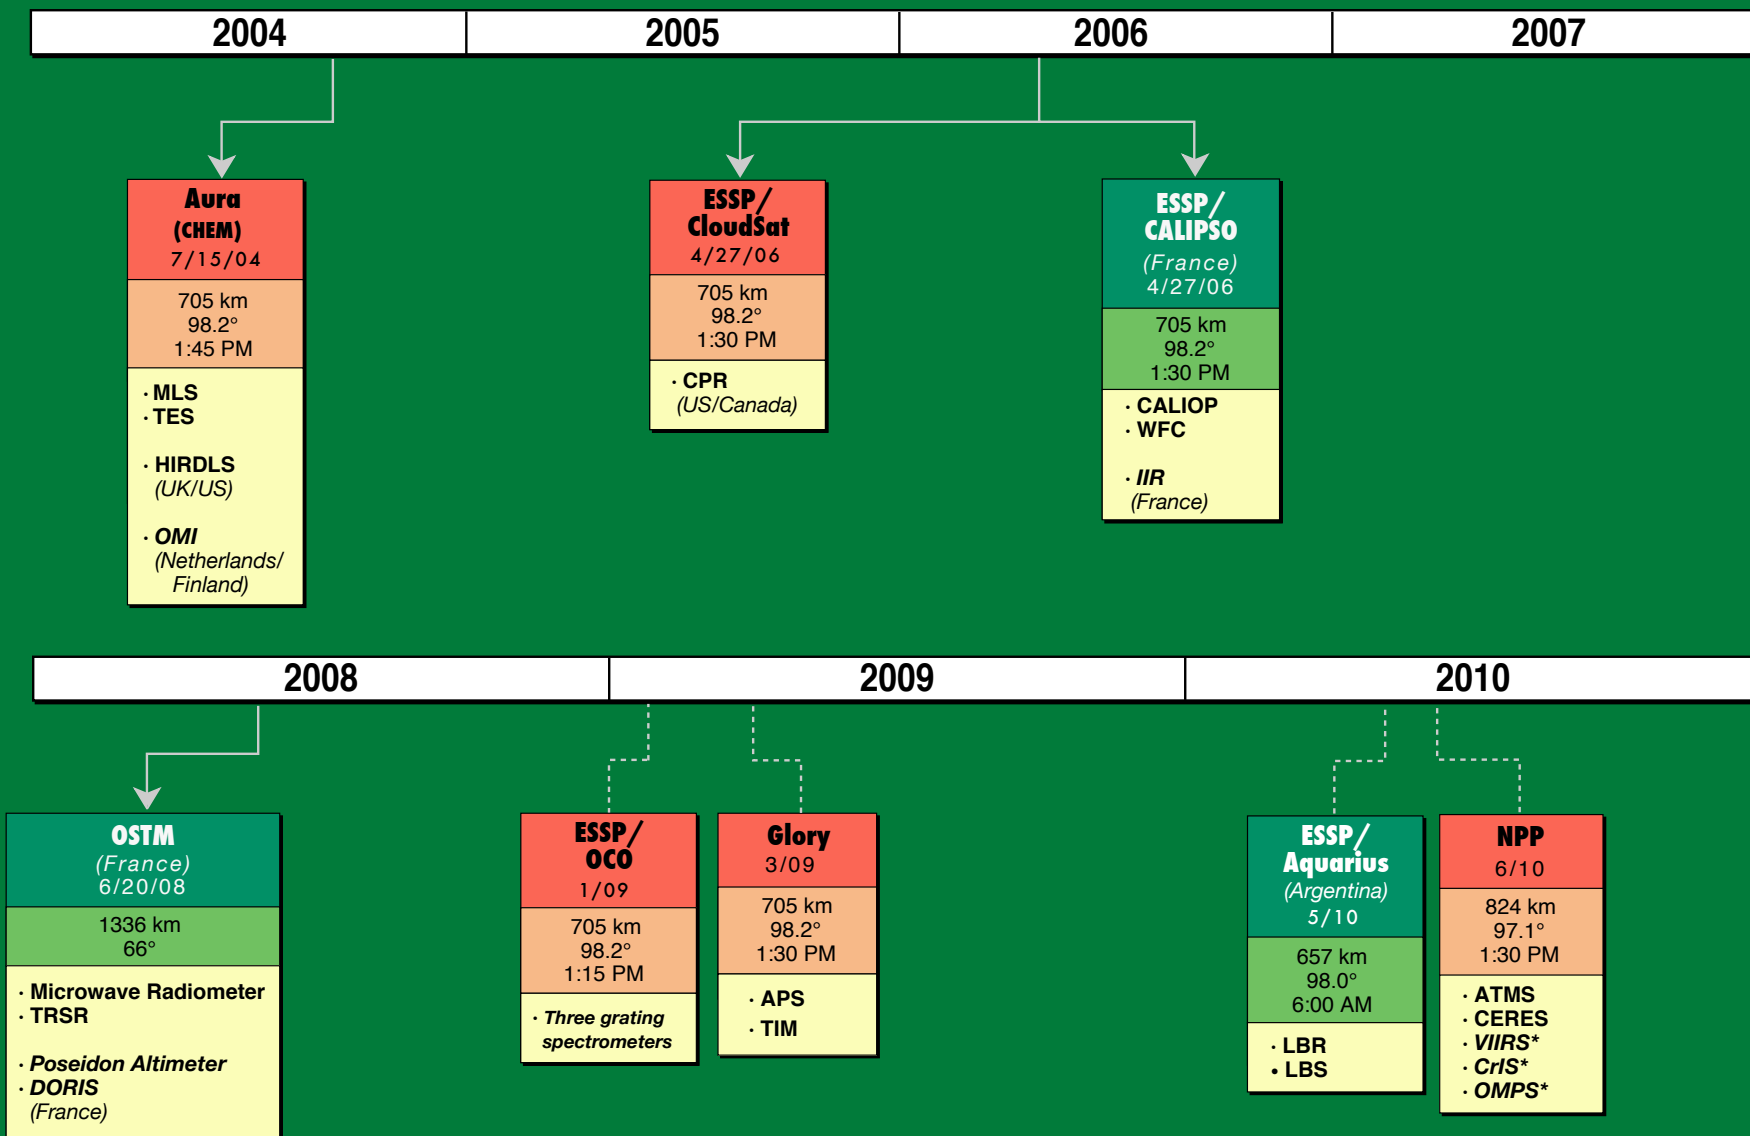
| 2004 | 2005 | 2006 | 2007 |
|---|---|---|---|

Aura
(CHEM)
7/15/04

705 km
98.2°
1:45 PM

· MLS
· TES

· HIRDLS
(UK/US)

· OMI
(Netherlands/
Finland)

ESSP/
CloudSat
4/27/06

705 km
98.2°
1:30 PM

· CPR
(US/Canada)

ESSP/
CALIPSO
(France)
4/27/06

705 km
98.2°
1:30 PM

· CALIOP
· WFC

· IIR
(France)

| 2008 | 2009 | 2010 |
|---|---|---|

OSTM
(France)
6/20/08

1336 km
66°

· Microwave Radiometer
· TRSR

· Poseidon Altimeter
· DORIS
(France)

ESSP/
OCO
1/09

705 km
98.2°
1:15 PM

· Three grating spectrometers

Glory
3/09

705 km
98.2°
1:30 PM

· APS
· TIM

ESSP/
Aquarius
(Argentina)
5/10

657 km
98.0°
6:00 AM

· LBR
· LBS

NPP
6/10

824 km
97.1°
1:30 PM

· ATMS
· CERES
· VIIRS*
· CrIS*
· OMPS*